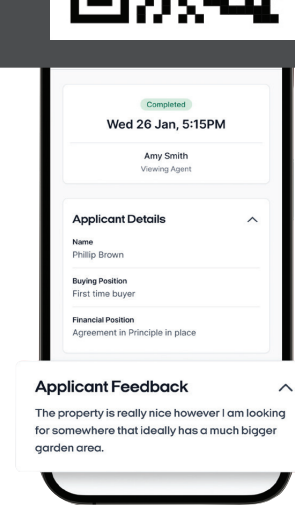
Completed

Wed 26 Jan, 5:15PM

Amy Smith
Viewing Agent

Applicant Details

Name
Phillip Brown

Buying Position
First time buyer

Financial Position
Agreement in Principle in place

Applicant Feedback

The property is really nice however I am looking for somewhere that ideally has a much bigger garden area.